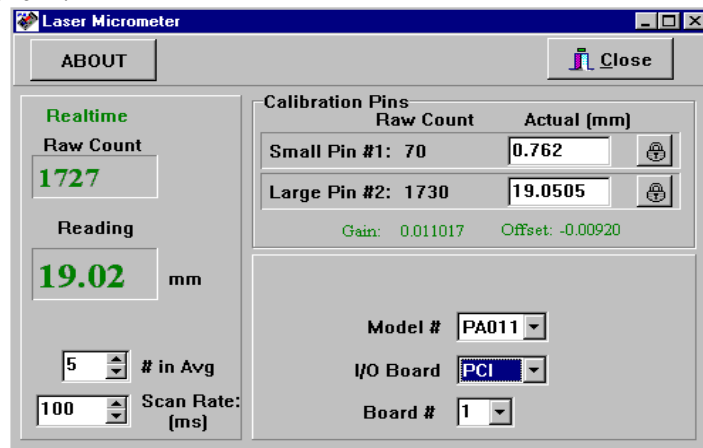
Laser Micrometer

ABOUT

Close

Realtime

Raw Count

1727

Reading

19.02

mm

5

# in Avg

100

Scan Rate: (ms)

Calibration Pins

| | Raw Count | Actual (mm) |
|---|---|---|
| Small Pin #1: | 70 | 0.762 |
| Large Pin #2: | 1730 | 19.0505 |

Gain: 0.011017 Offset: -0.00920

Model # PA011

I/O Board PCI

Board # 1